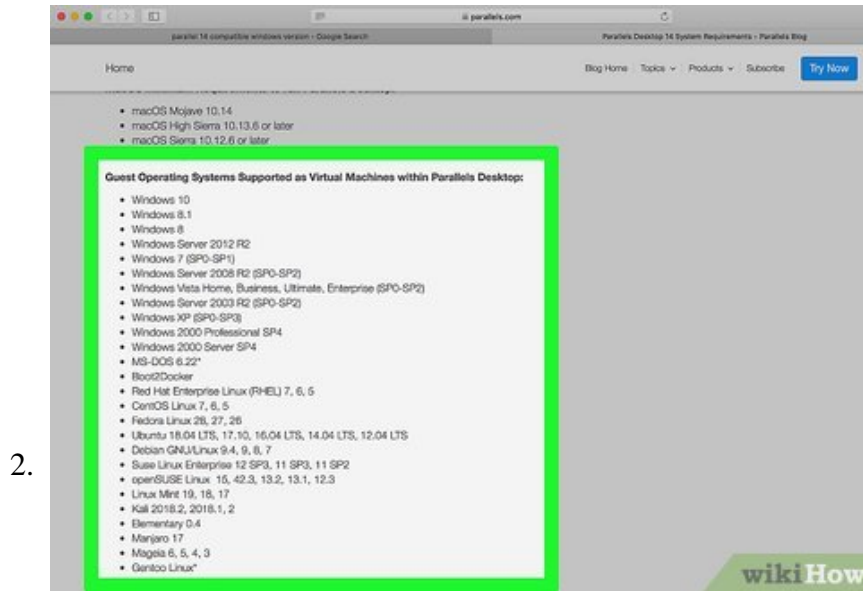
parallels.com

parallel 14 compatible windows version - Google Search

Parallels Desktop 14 System Requirements - Parallels Blog

Home

Blog Home | Topics | Products | Subscribe | Try Now

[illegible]

- macOS Mojave 10.14
- macOS High Sierra 10.13.6 or later
- macOS Sierra 10.12.6 or later

Guest Operating Systems Supported as Virtual Machines within Parallels Desktop:

- Windows 10
- Windows 8.1
- Windows 8
- Windows Server 2012 R2
- Windows 7 (SP0-SP1)
- Windows Server 2008 R2 (SP0-SP2)
- Windows Vista Home, Business, Ultimate, Enterprise (SP0-SP2)
- Windows Server 2003 R2 (SP0-SP2)
- Windows XP (SP0-SP3)
- Windows 2000 Professional SP4
- Windows 2000 Server SP4
- MS-DOS 6.22*
- Boot2Docker
- Red Hat Enterprise Linux (RHEL) 7, 6, 5
- CentOS Linux 7, 6, 5
- Fedora Linux 28, 27, 26
- Ubuntu 18.04 LTS, 17.10, 16.04 LTS, 14.04 LTS, 12.04 LTS
- Debian GNU/Linux 9.4, 9, 8, 7
- Suse Linux Enterprise 12 SP3, 11 SP3, 11 SP2
- openSUSE Linux 15, 42.3, 13.2, 13.1, 12.3
- Linux Mint 19, 18, 17
- Kali 2018.2, 2018.1, 2
- Elementary 0.4
- Manjaro 17
- Mageia 6, 5, 4, 3
- Gentoo Linux*

2.

wikiHow